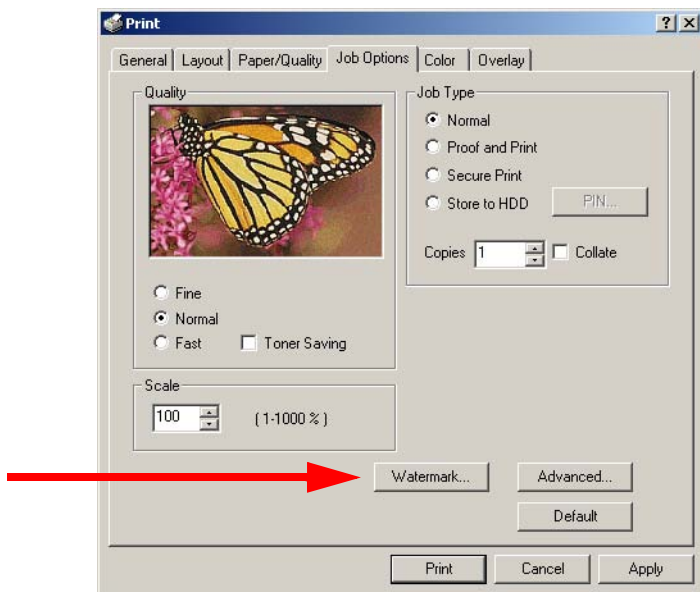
Print

?

X

General | Layout | Paper/Quality | Job Options | Color | Overlay

Quality

Fine
Normal
Fast
Toner Saving

Scale
100
(1-1000 %)

Job Type
Normal
Proof and Print
Secure Print
Store to HDD
PIN...

Copies 1
Collate

Watermark...
Advanced...
Default

Print
Cancel
Apply